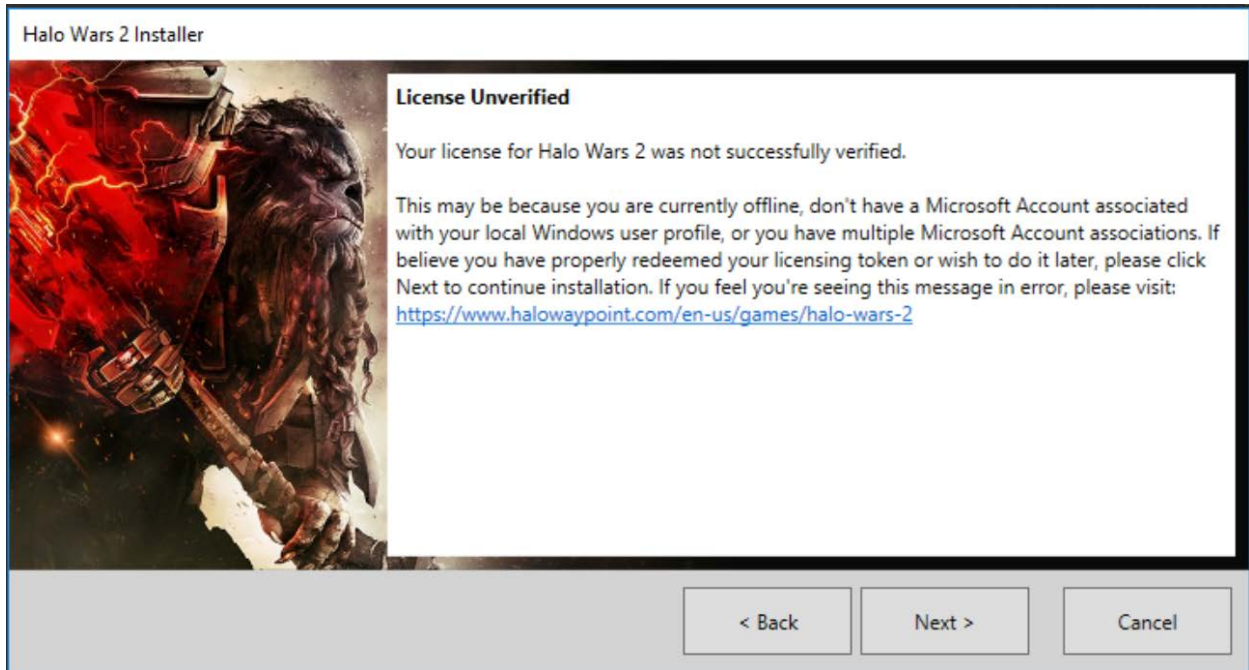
Halo Wars 2 Installer

License Unverified

Your license for Halo Wars 2 was not successfully verified.

This may be because you are currently offline, don't have a Microsoft Account associated with your local Windows user profile, or you have multiple Microsoft Account associations. If believe you have properly redeemed your licensing token or wish to do it later, please click Next to continue installation. If you feel you're seeing this message in error, please visit: https://www.halowaypoint.com/en-us/games/halo-wars-2

< Back

Next >

Cancel